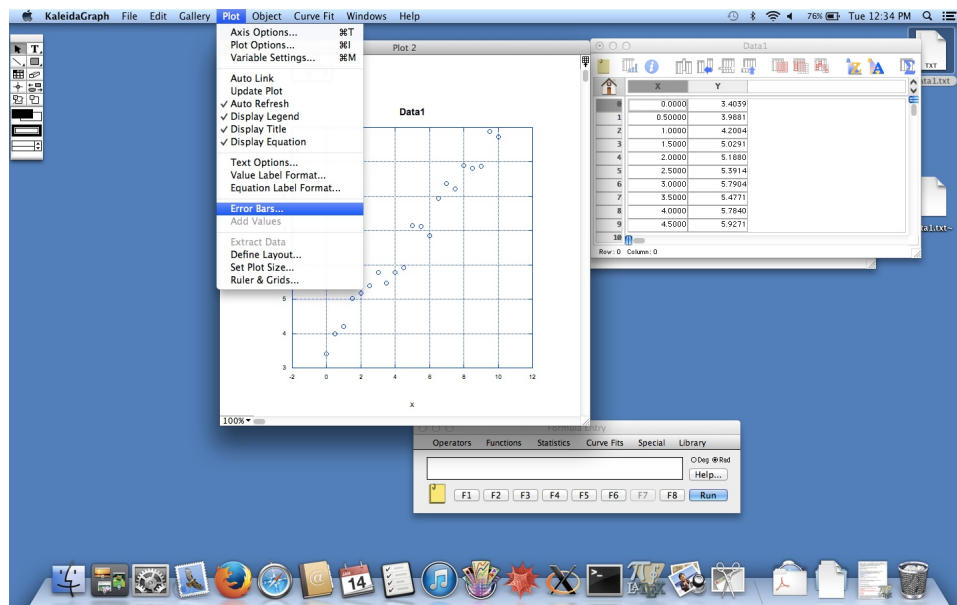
KaleidaGraph File Edit Gallery Plot Object Curve Fit Windows Help

76% Tue 12:34 PM

Axis Options... ⌘T
Plot Options... ⌘I
Variable Settings... ⌘M
Auto Link
Update Plot
✓ Auto Refresh
✓ Display Legend
✓ Display Title
✓ Display Equation
Text Options...
Value Label Format...
Equation Label Format...
Error Bars...
Add Values
Extract Data
Define Layout...
Set Plot Size...
Ruler & Grids...

Plot 2

Data1

| | X | Y |
|---|---|---|
| 0 | 0.0000 | 3.4039 |
| 1 | 0.50000 | 3.9881 |
| 2 | 1.0000 | 4.2004 |
| 3 | 1.5000 | 5.0291 |
| 4 | 2.0000 | 5.1880 |
| 5 | 2.5000 | 5.3914 |
| 6 | 3.0000 | 5.7904 |
| 7 | 3.5000 | 5.4771 |
| 8 | 4.0000 | 5.7840 |
| 9 | 4.5000 | 5.9271 |
| 10 | | |

Row: 0 Column: 0

TXT
a1.txt
a1.txt~

5
4
3
-2 0 2 4 6 8 10 12
x

100%

Formula Entry
Operators Functions Statistics Curve Fits Special Library
○Deg ●Rad
Help...
F1 F2 F3 F4 F5 F6 F7 F8 Run

14